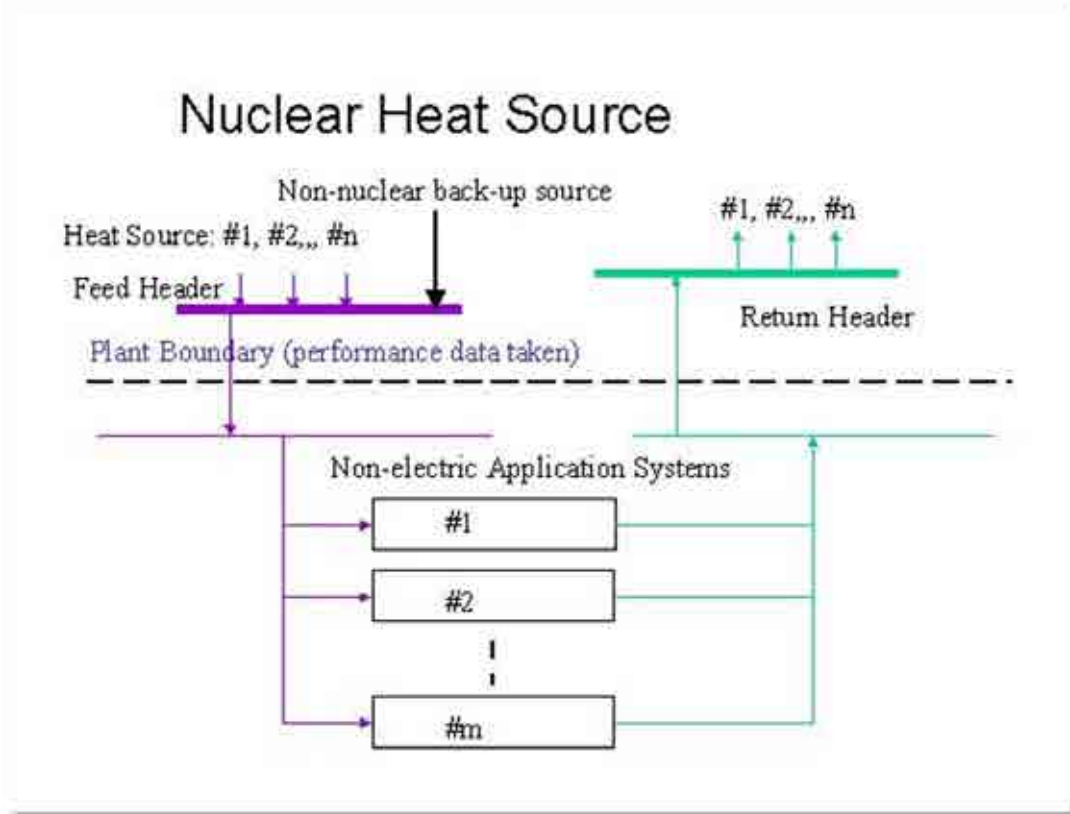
Nuclear Heat Source

Non-nuclear back-up source

Heat Source: #1, #2,,, #n

#1, #2,,, #n

Feed Header

Return Header

Plant Boundary (performance data taken)

Non-electric Application Systems

#1

#2

#m